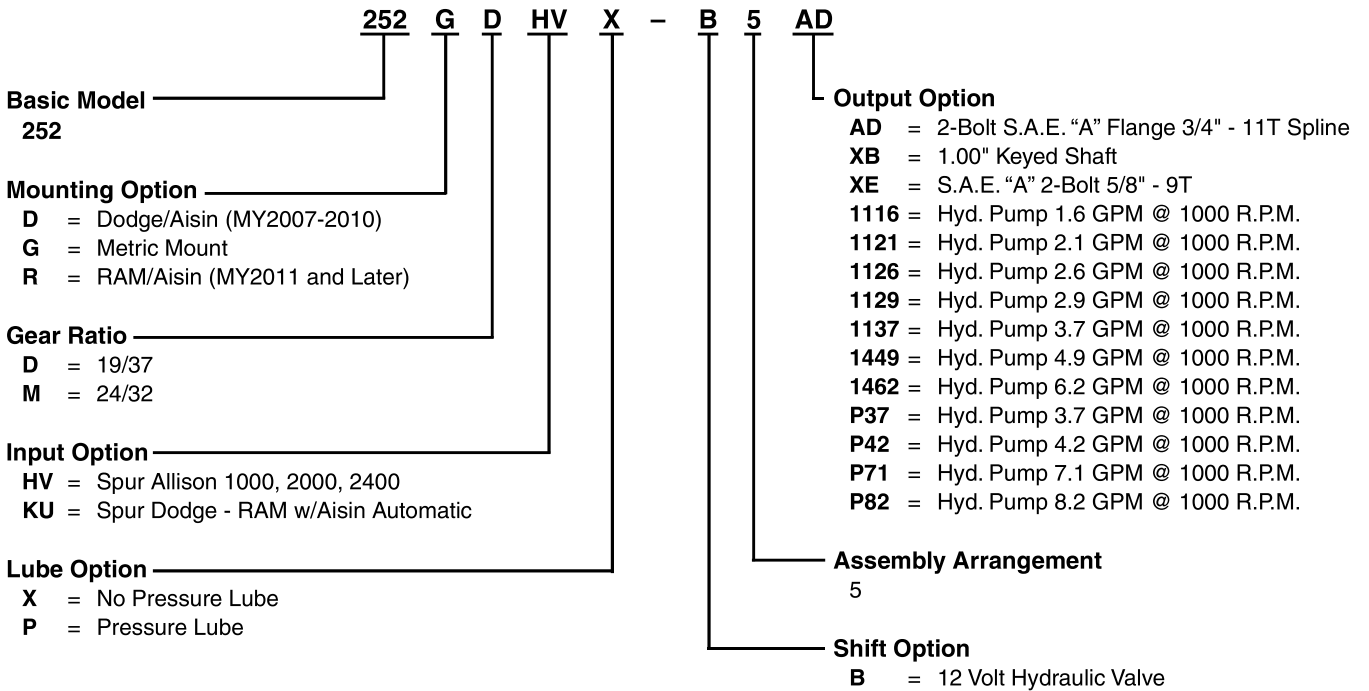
252 G D HV X – B 5 AD

Basic Model
252

Mounting Option
D = Dodge/Aisin (MY2007-2010)
G = Metric Mount
R = RAM/Aisin (MY2011 and Later)

Gear Ratio
D = 19/37
M = 24/32

Input Option
HV = Spur Allison 1000, 2000, 2400
KU = Spur Dodge - RAM w/Aisin Automatic

Lube Option
X = No Pressure Lube
P = Pressure Lube

Output Option
AD = 2-Bolt S.A.E. "A" Flange 3/4" - 11T Spline
XB = 1.00" Keyed Shaft
XE = S.A.E. "A" 2-Bolt 5/8" - 9T
1116 = Hyd. Pump 1.6 GPM @ 1000 R.P.M.
1121 = Hyd. Pump 2.1 GPM @ 1000 R.P.M.
1126 = Hyd. Pump 2.6 GPM @ 1000 R.P.M.
1129 = Hyd. Pump 2.9 GPM @ 1000 R.P.M.
1137 = Hyd. Pump 3.7 GPM @ 1000 R.P.M.
1449 = Hyd. Pump 4.9 GPM @ 1000 R.P.M.
1462 = Hyd. Pump 6.2 GPM @ 1000 R.P.M.
P37 = Hyd. Pump 3.7 GPM @ 1000 R.P.M.
P42 = Hyd. Pump 4.2 GPM @ 1000 R.P.M.
P71 = Hyd. Pump 7.1 GPM @ 1000 R.P.M.
P82 = Hyd. Pump 8.2 GPM @ 1000 R.P.M.

Assembly Arrangement
5

Shift Option
B = 12 Volt Hydraulic Valve